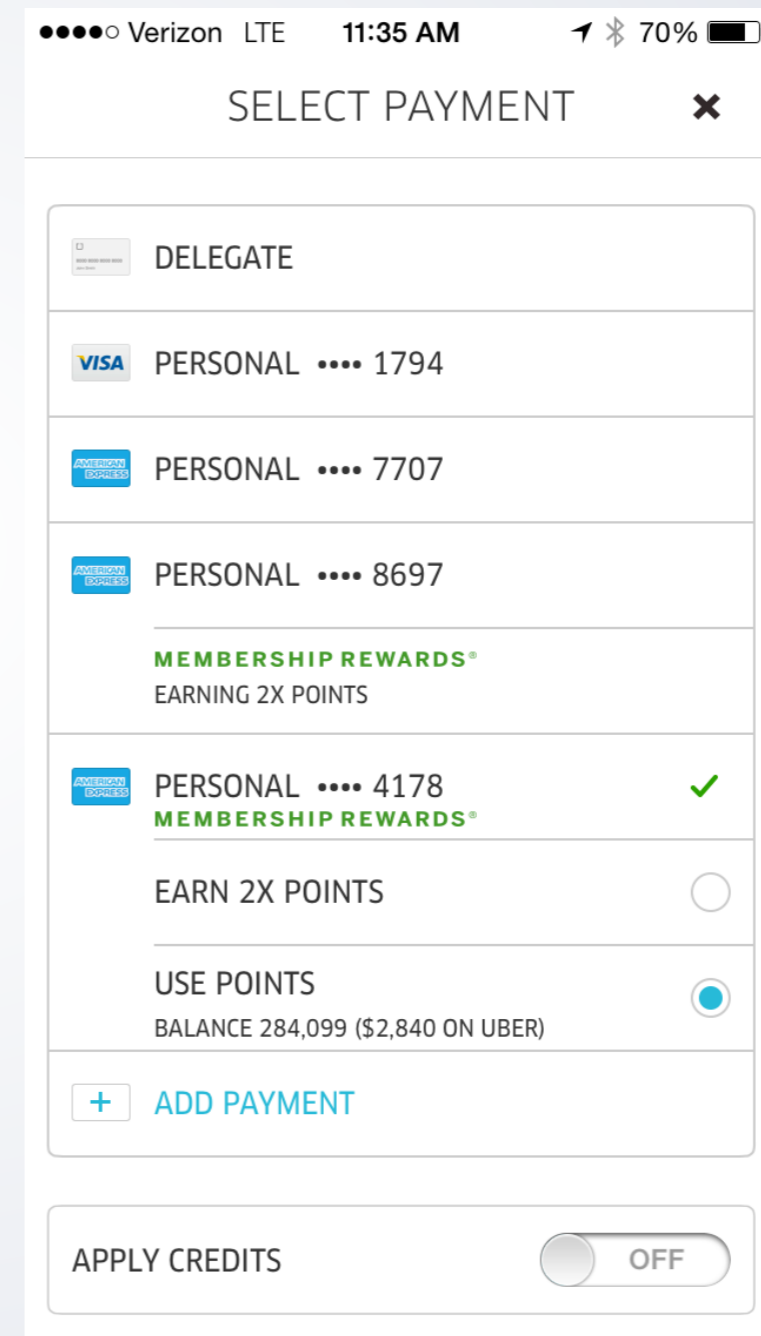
●●●●○ Verizon LTE 11:35 AM 70%

SELECT PAYMENT ✕

DELEGATE

VISA PERSONAL •••• 1794

AMERICAN EXPRESS PERSONAL •••• 7707

AMERICAN EXPRESS PERSONAL •••• 8697

MEMBERSHIP REWARDS®
EARNING 2X POINTS

AMERICAN EXPRESS PERSONAL •••• 4178
MEMBERSHIP REWARDS®

EARN 2X POINTS

USE POINTS
BALANCE 284,099 ($2,840 ON UBER)

+ ADD PAYMENT

APPLY CREDITS OFF